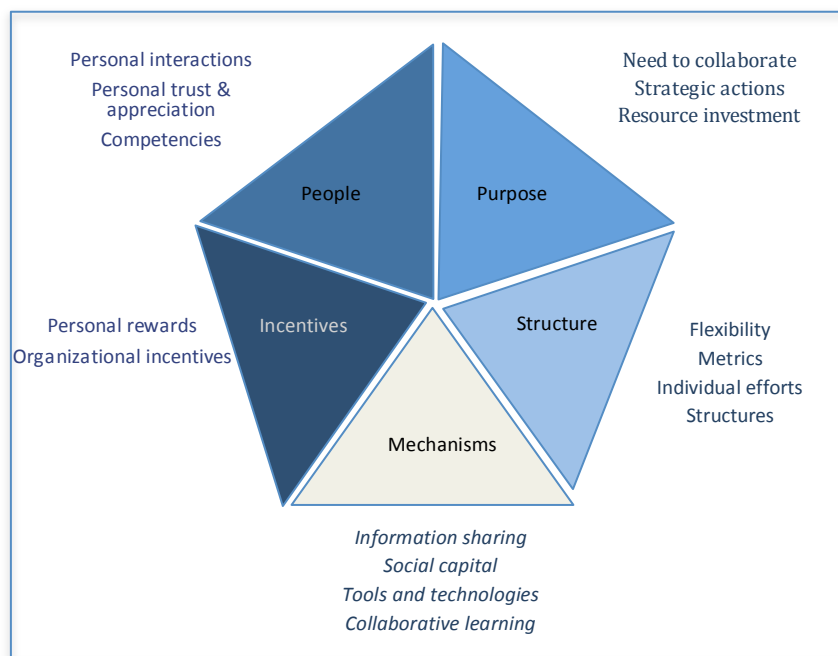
Personal interactions
Personal trust & appreciation
Competencies

Need to collaborate
Strategic actions
Resource investment

People

Purpose

Personal rewards
Organizational incentives

Incentives

Structure

Flexibility
Metrics
Individual efforts
Structures

Mechanisms

*Information sharing*
*Social capital*
*Tools and technologies*
*Collaborative learning*